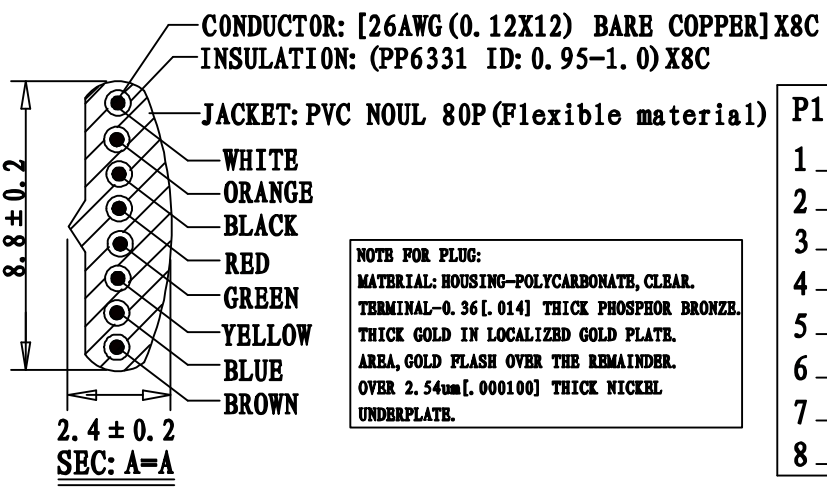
CONDUCTOR: [26AWG(0.12X12) BARE COPPER]X8C
INSULATION: (PP6331 ID: 0.95-1.0)X8C

JACKET: PVC NOUL 80P(Flexible material)

WHITE
ORANGE
BLACK
RED
GREEN
YELLOW
BLUE
BROWN

$8.8\pm0.2$

$2.4\pm0.2$
SEC: A=A

NOTE FOR PLUG:
MATERIAL: HOUSING-POLYCARBONATE, CLEAR.
TERMINAL-0.36[.014] THICK PHOSPHOR BRONZE.
THICK GOLD IN LOCALIZED GOLD PLATE.
AREA, GOLD FLASH OVER THE REMAINDER.
OVER 2.54um[.000100] THICK NICKEL
UNDERPLATE.

P1
1
2
3
4
5
6
7
8